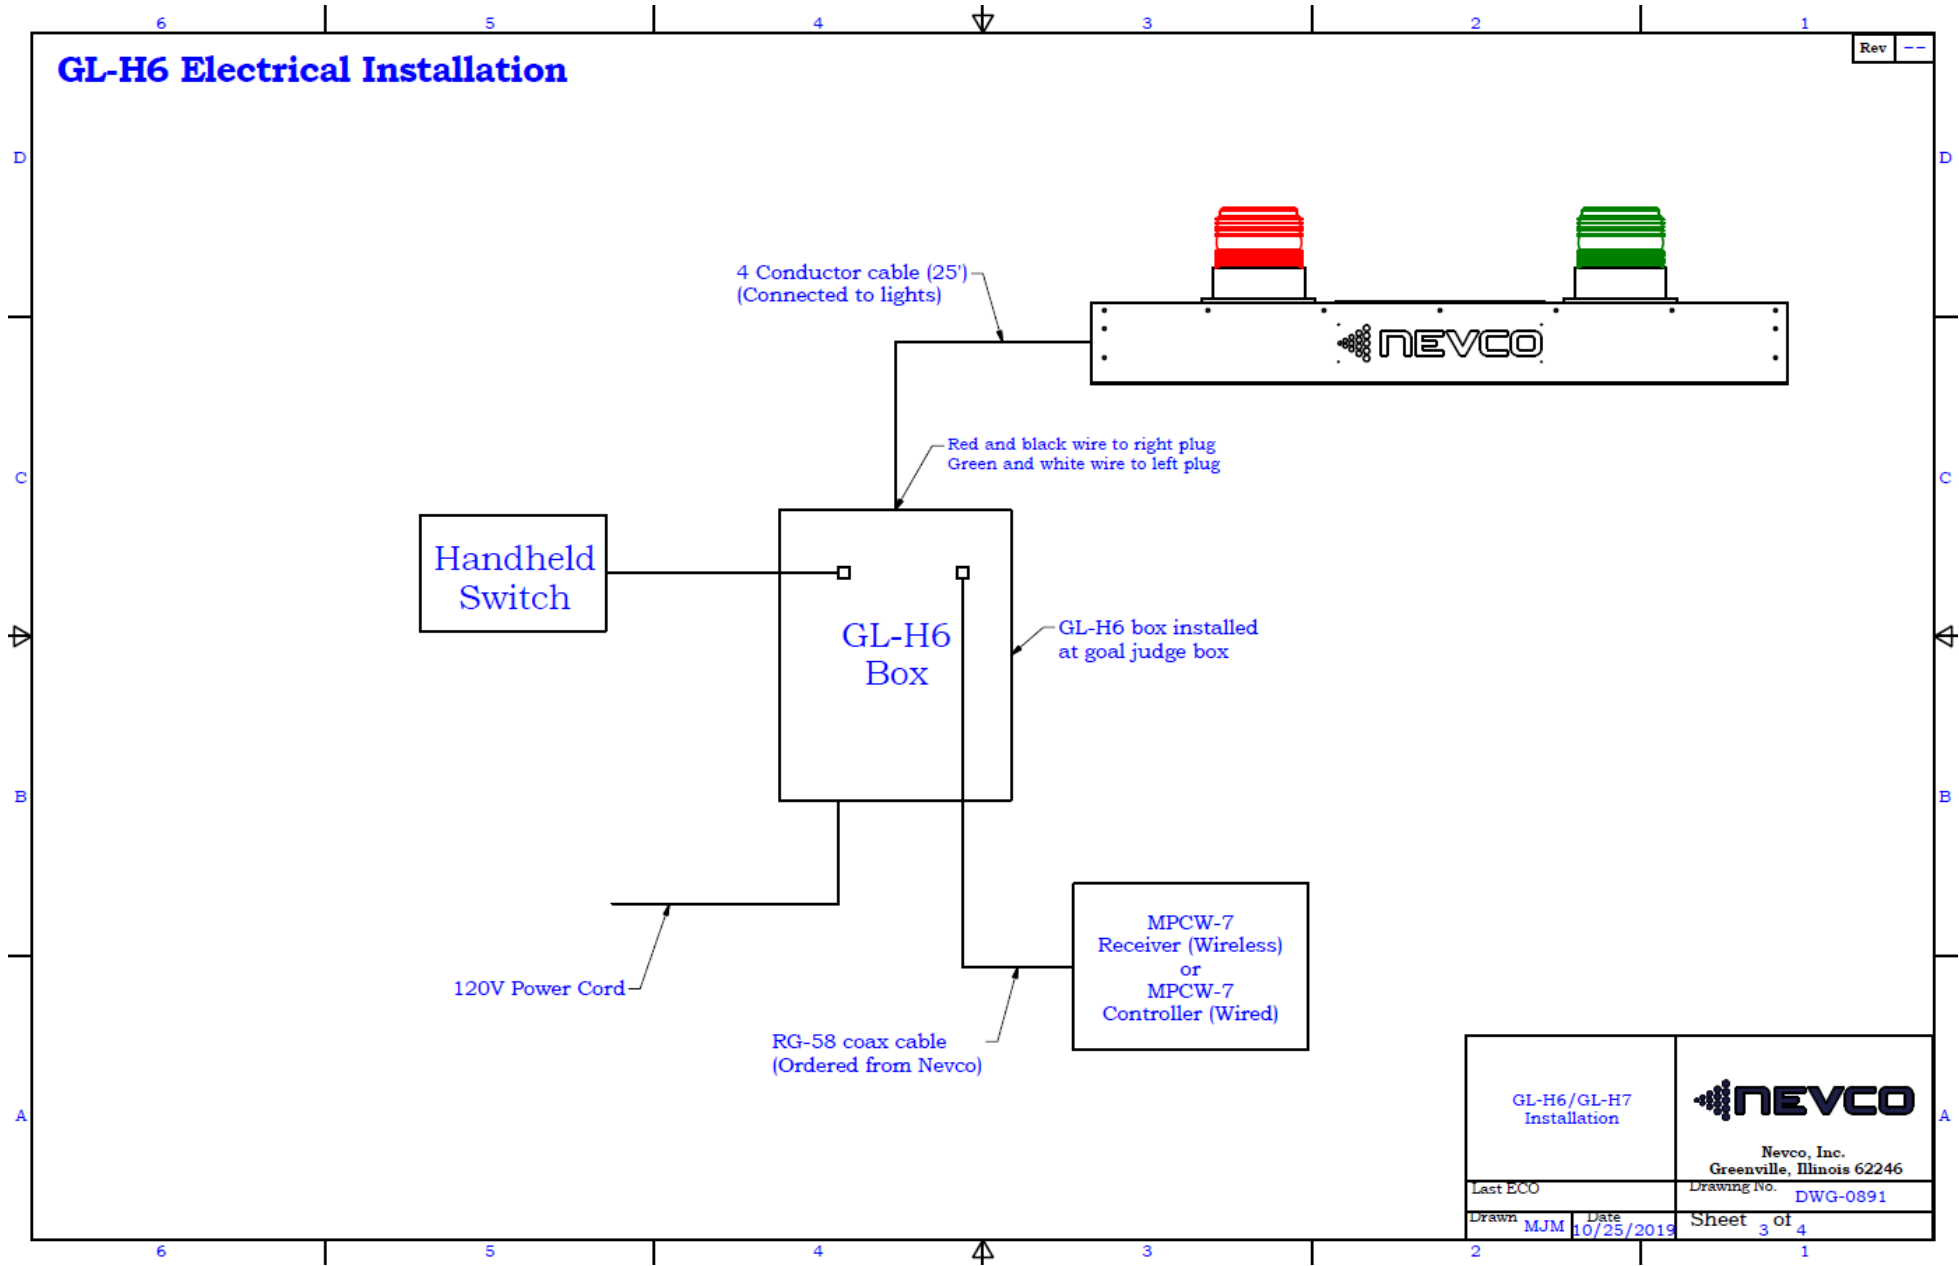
6 5 4 3 2 1

Rev --

GL-H6 Electrical Installation

D D

4 Conductor cable (25')
(Connected to lights)

NEVCO

Red and black wire to right plug
Green and white wire to left plug

C C

Handheld Switch

GL-H6 Box

GL-H6 box installed at goal judge box

B B

MPCW-7 Receiver (Wireless) or MPCW-7 Controller (Wired)

120V Power Cord

RG-58 coax cable
(Ordered from Nevco)

A A

GL-H6/GL-H7 Installation

NEVCO

Nevco, Inc.
Greenville, Illinois 62246

Last ECO

Drawing No. DWG-0891

Drawn MJM

Date 10/25/2019

Sheet 3 of 4

6 5 4 3 2 1